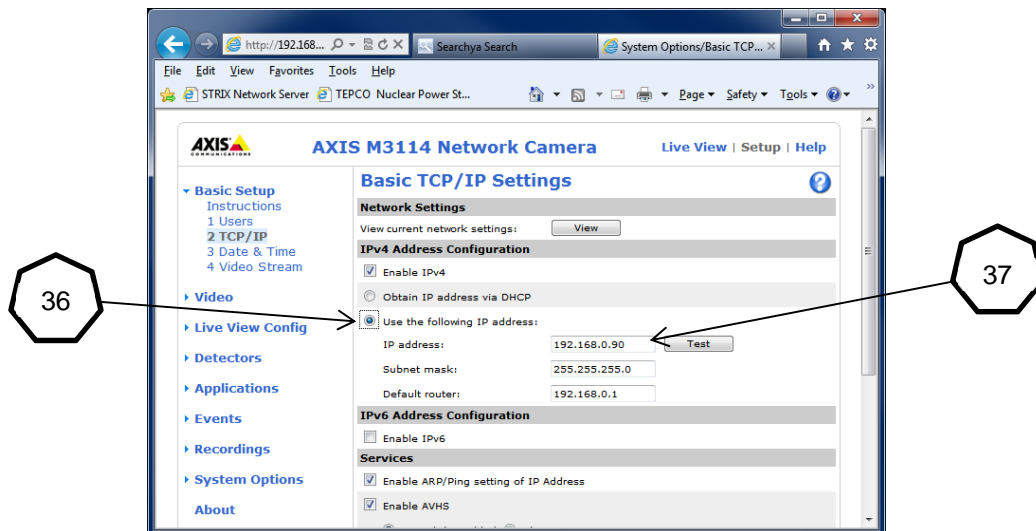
http://192.168...
Searchya Search
System Options/Basic TCP...

File Edit View Favorites Tools Help

STRIX Network Server TEPCO Nuclear Power St...

Page ▾ Safety ▾ Tools ▾

AXIS

AXIS M3114 Network Camera

Live View | Setup | Help

▾ Basic Setup
Instructions
1 Users
2 TCP/IP
3 Date & Time
4 Video Stream

▸ Video

▸ Live View Config

▸ Detectors

▸ Applications

▸ Events

▸ Recordings

▸ System Options

About

Basic TCP/IP Settings

Network Settings

View current network settings: View

IPv4 Address Configuration

Enable IPv4

Obtain IP address via DHCP

Use the following IP address:

IP address: 192.168.0.90 Test

Subnet mask: 255.255.255.0

Default router: 192.168.0.1

IPv6 Address Configuration

Enable IPv6

Services

Enable ARP/Ping setting of IP Address

Enable AVHS

36

37